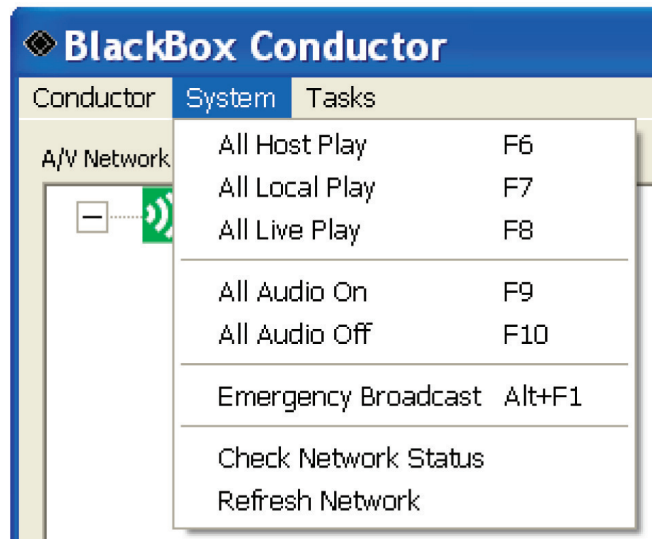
BlackBox Conductor

Conductor System Tasks

A/V Network

All Host Play F6
All Local Play F7
All Live Play F8

All Audio On F9
All Audio Off F10

Emergency Broadcast Alt+F1

Check Network Status
Refresh Network